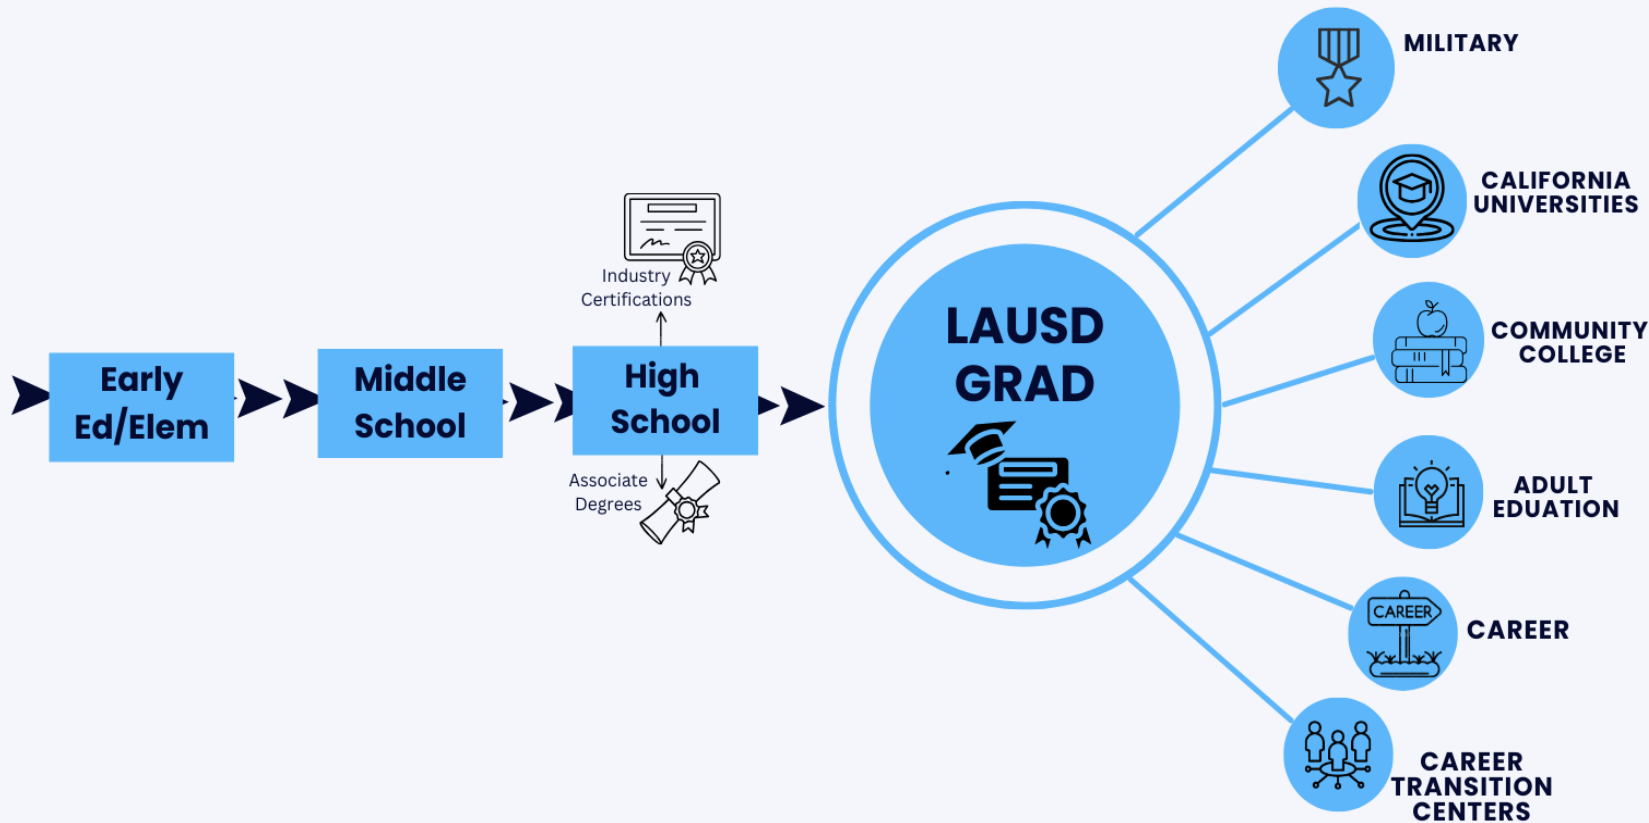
Early Ed/Elem

Middle School

Industry Certifications

High School

Associate Degrees

LAUSD GRAD

MILITARY

CALIFORNIA UNIVERSITIES

COMMUNITY COLLEGE

ADULT EDUATION

CAREER

CAREER

CAREER TRANSITION CENTERS